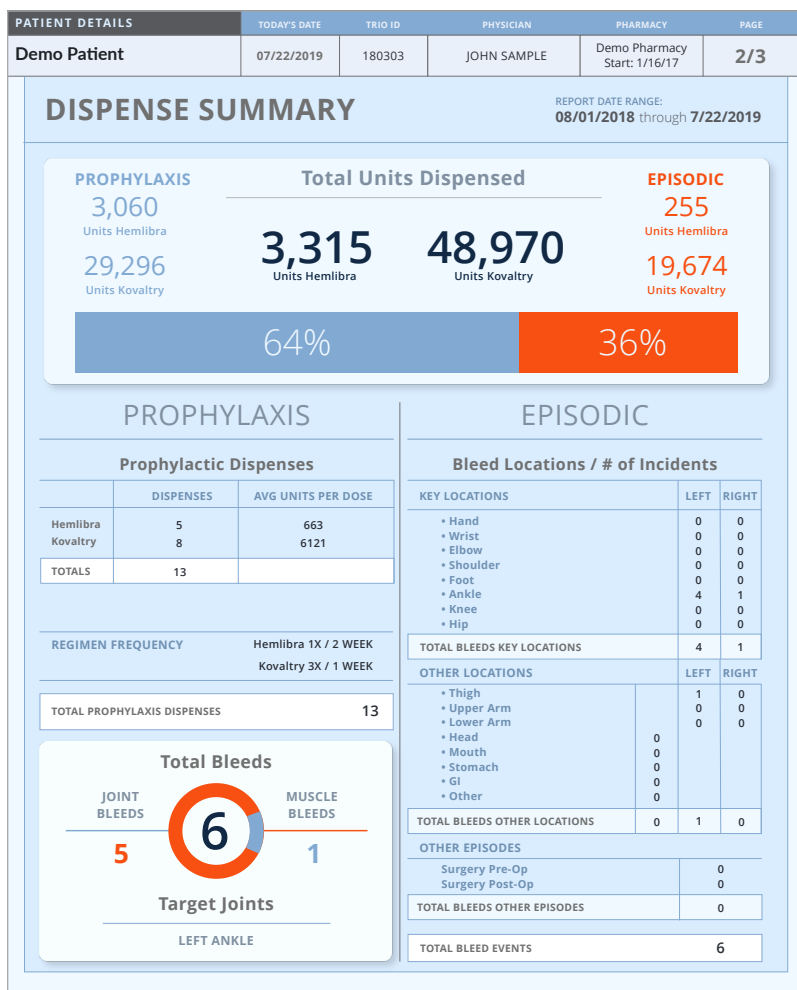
| PATIENT DETAILS | TODAY'S DATE | TRIO ID | PHYSICIAN | PHARMACY | PAGE |
|---|---|---|---|---|---|
| Demo Patient | 07/22/2019 | 180303 | JOHN SAMPLE | Demo Pharmacy Start: 1/16/17 | 2/3 |

DISPENSE SUMMARY

REPORT DATE RANGE: 08/01/2018 through 7/22/2019

PROPHYLAXIS
3,060
Units Hemlibra
29,296
Units Kovaltry

Total Units Dispensed
3,315
Units Hemlibra
48,970
Units Kovaltry

EPISODIC
255
Units Hemlibra
19,674
Units Kovaltry

64%
36%

PROPHYLAXIS

Prophylactic Dispenses

| | DISPENSES | AVG UNITS PER DOSE |
|---|---|---|
| Hemlibra | 5 | 663 |
| Kovaltry | 8 | 6121 |
| TOTALS | 13 | |

REGIMEN FREQUENCY
Hemlibra 1X / 2 WEEK
Kovaltry 3X / 1 WEEK

TOTAL PROPHYLAXIS DISPENSES 13

Total Bleeds
JOINT BLEEDS 5
6
MUSCLE BLEEDS 1
Target Joints
LEFT ANKLE

EPISODIC

Bleed Locations / # of Incidents

| KEY LOCATIONS | LEFT | RIGHT |
|---|---|---|
| • Hand | 0 | 0 |
| • Wrist | 0 | 0 |
| • Elbow | 0 | 0 |
| • Shoulder | 0 | 0 |
| • Foot | 0 | 0 |
| • Ankle | 4 | 1 |
| • Knee | 0 | 0 |
| • Hip | 0 | 0 |
| TOTAL BLEEDS KEY LOCATIONS | 4 | 1 |

| OTHER LOCATIONS | | LEFT | RIGHT |
|---|---|---|---|
| • Thigh | | 1 | 0 |
| • Upper Arm | | 0 | 0 |
| • Lower Arm | | 0 | 0 |
| • Head | 0 | | |
| • Mouth | 0 | | |
| • Stomach | 0 | | |
| • GI | 0 | | |
| • Other | 0 | | |
| TOTAL BLEEDS OTHER LOCATIONS | 0 | 1 | 0 |

OTHER EPISODES
| | |
|---|---|
| Surgery Pre-Op | 0 |
| Surgery Post-Op | 0 |
| TOTAL BLEEDS OTHER EPISODES | 0 |

TOTAL BLEED EVENTS 6